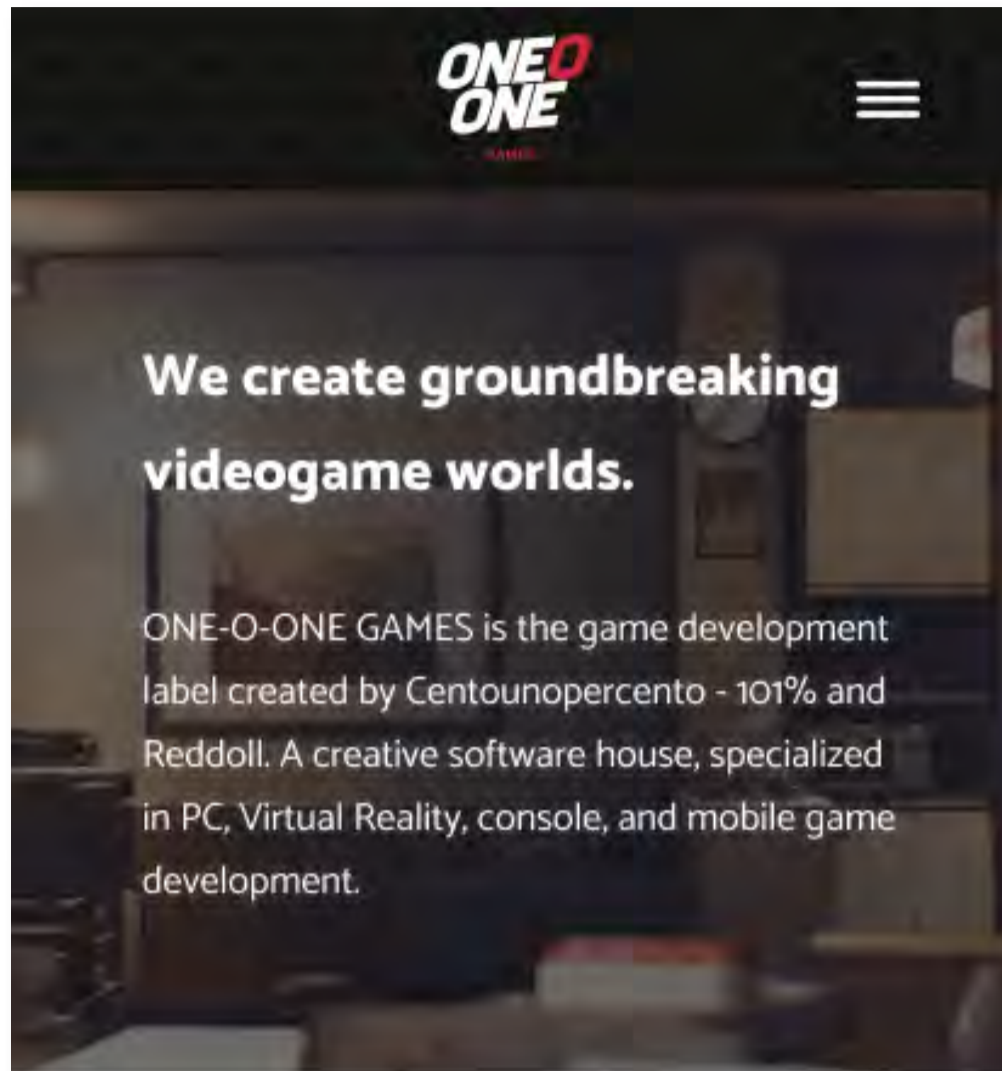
ONE O ONE
GAMES

We create groundbreaking videogame worlds.

ONE-O-ONE GAMES is the game development label created by Centounopercento - 101% and Reddoll. A creative software house, specialized in PC, Virtual Reality, console, and mobile game development.